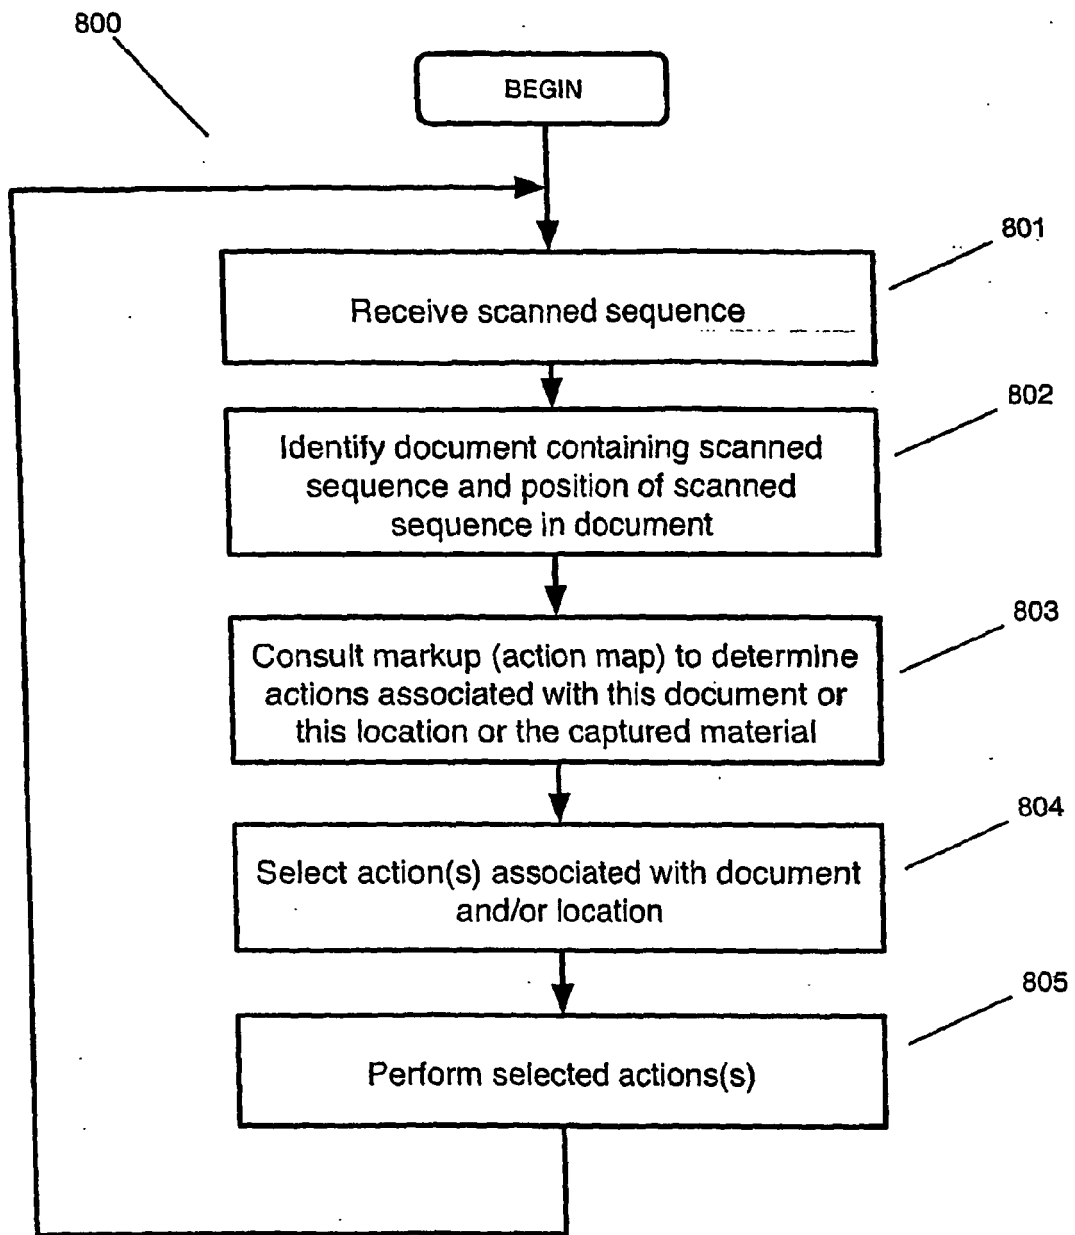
800

BEGIN

801

Receive scanned sequence

802

Identify document containing scanned sequence and position of scanned sequence in document

803

Consult markup (action map) to determine actions associated with this document or this location or the captured material

804

Select action(s) associated with document and/or location

805

Perform selected actions(s)